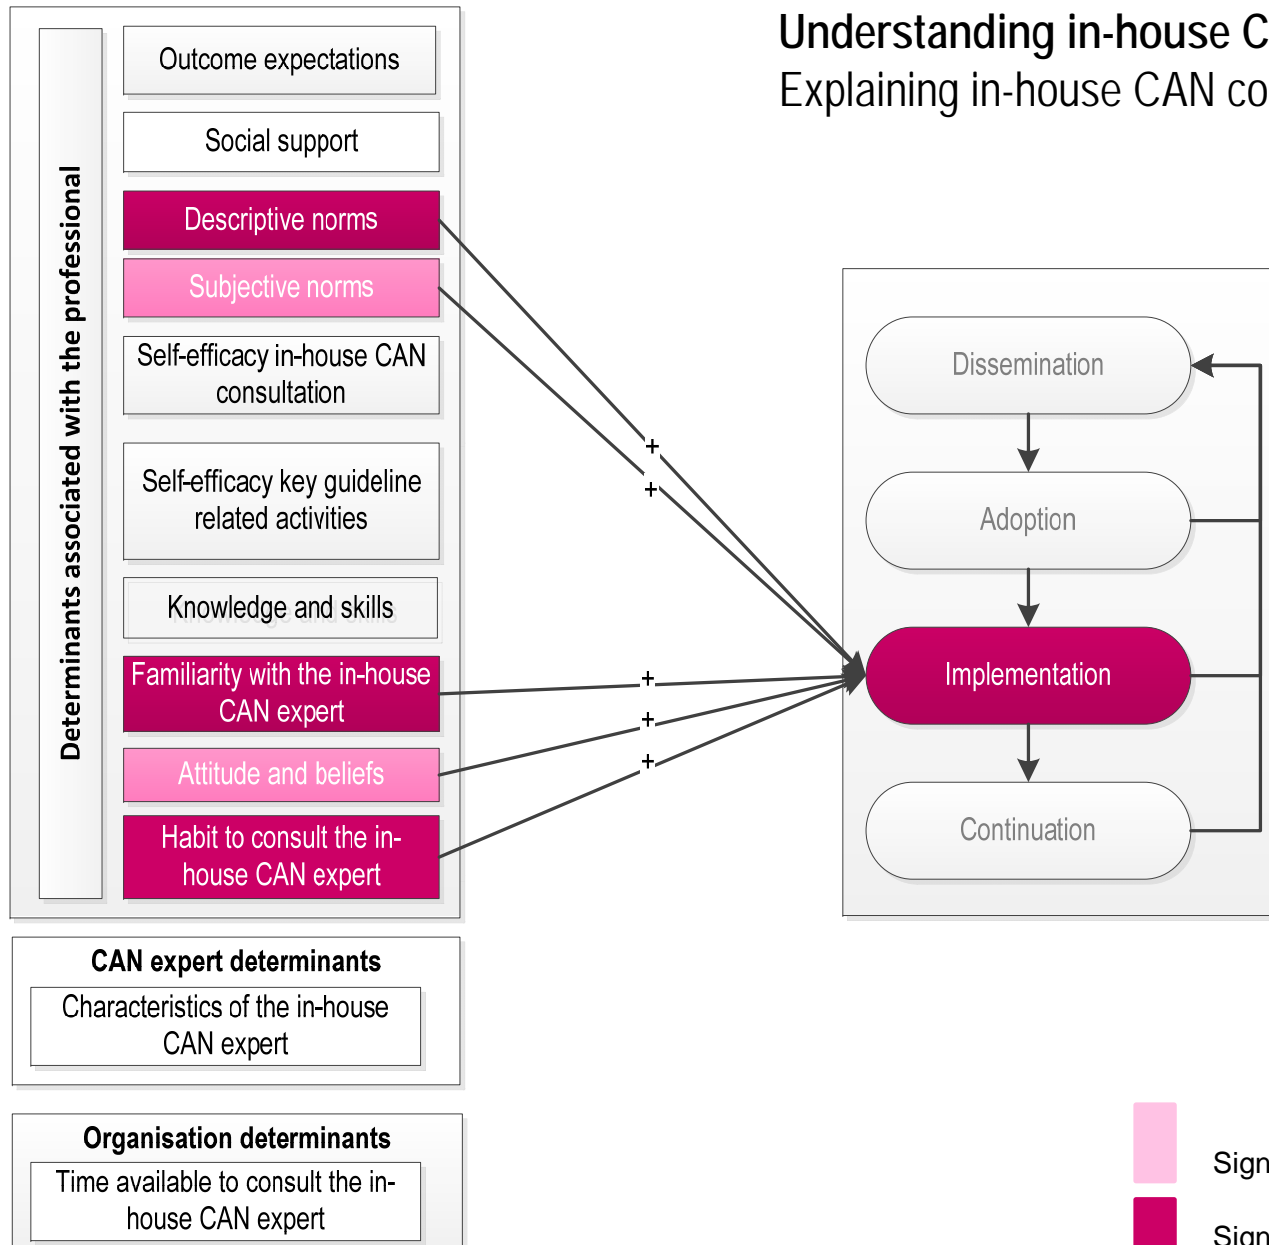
Understanding in-house C
Explaining in-house CAN co

Determinants associated with the professional

Outcome expectations

Social support

Descriptive norms

Subjective norms

Self-efficacy in-house CAN consultation

Self-efficacy key guideline related activities

Knowledge and skills

Familiarity with the in-house CAN expert

Attitude and beliefs

Habit to consult the in-house CAN expert

+
+
+
+
+

Dissemination

Adoption

Implementation

Continuation

CAN expert determinants

Characteristics of the in-house CAN expert

Organisation determinants

Time available to consult the in-house CAN expert

Sign
Sign